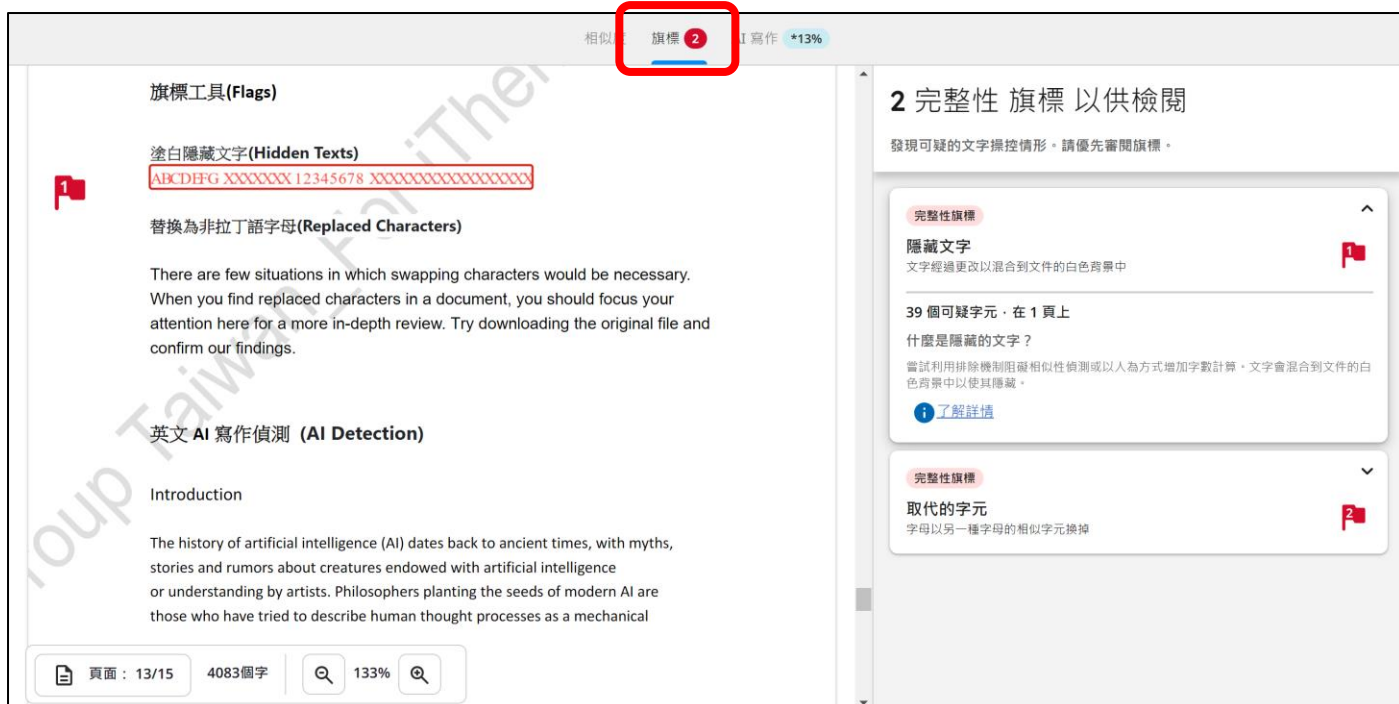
相似度 旗標 2 AI 寫作 *13%

旗標工具(Flags)

塗白隱藏文字(Hidden Texts)

1

ABCDEFG XXXXXXX 12345678 XXXXXXXXXXXXXXXX

替換為非拉丁語字母(Replaced Characters)

There are few situations in which swapping characters would be necessary. When you find replaced characters in a document, you should focus your attention here for a more in-depth review. Try downloading the original file and confirm our findings.

英文 AI 寫作偵測 (AI Detection)

Introduction

The history of artificial intelligence (AI) dates back to ancient times, with myths, stories and rumors about creatures endowed with artificial intelligence or understanding by artists. Philosophers planting the seeds of modern AI are those who have tried to describe human thought processes as a mechanical

頁面：13/15 4083個字 133%

Group Taiwan_ForThem

2 完整性 旗標 以供檢閱

發現可疑的文字操控情形。請優先審閱旗標。

完整性旗標

隱藏文字

文字經過更改以混合到文件的白色背景中

1

39 個可疑字元 · 在 1 頁上

什麼是隱藏的文字？

嘗試利用排除機制阻礙相似性偵測或以人為方式增加字數計算。文字會混合到文件的白色背景中以使其隱藏。

了解詳情

完整性旗標

取代的字元

字母以另一種字母的相似字元換掉

2